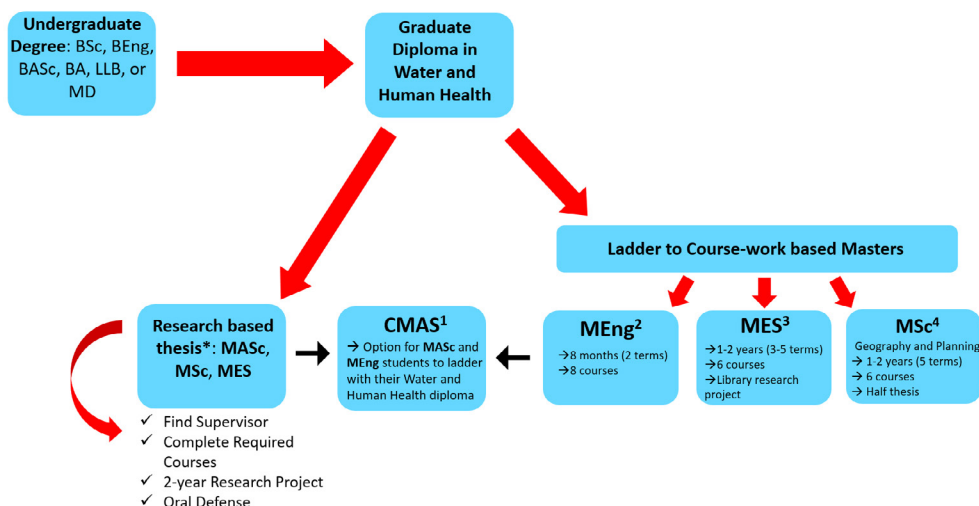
**Undergraduate Degree**: BSc, BEng, BASc, BA, LLB, or MD

**Graduate Diploma in Water and Human Health**

**Ladder to Course-work based Masters**

**Research based thesis\*: MASc, MSc, MES**

✓ Find Supervisor
✓ Complete Required Courses
✓ 2-year Research Project
✓ Oral Defense

**CMAS$^1$**
→ Option for **MASc** and **MEng** students to ladder with their Water and Human Health diploma

**MEng$^2$**
→8 months (2 terms)
→8 courses

**MES$^3$**
→1-2 years (3-5 terms)
→6 courses
→Library research project

**MSc$^4$**
Geography and Planning
→ 1-2 years (5 terms)
→ 6 courses
→ Half thesis